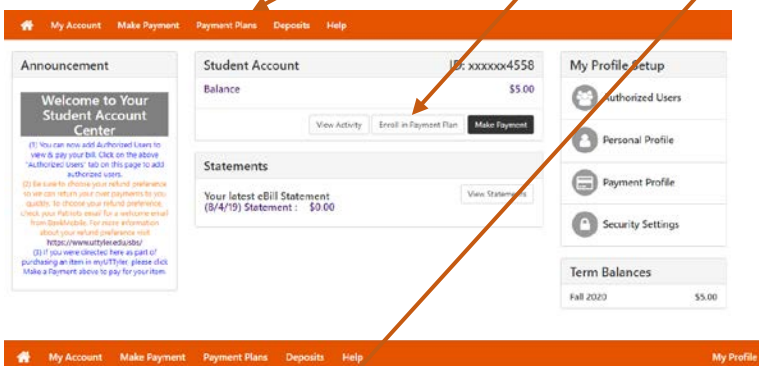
My Account Make Payment Payment Plans Deposits Help

Announcement

Welcome to Your Student Account Center

(1) You can now add Authorized Users to view & pay your bill. Click on the above "Authorized Users" tab on this page to add authorized users.
(2) Be sure to choose your refund preference so we can return your over payments to you quickly. To choose your refund preference, Check your Patriots email for a welcome email from BankMobile. For more information about your refund preference visit https://www.uttyler.edu/sbs/
(3) If you were directed here as part of purchasing an item in myUTTyler, please click Make a Payment above to pay for your item.

Student Account ID: xxxxxx4558

Balance $5.00

View Activity Enroll in Payment Plan Make Payment

Statements

Your latest eBill Statement (8/4/19) Statement : $0.00

View Statements

My Profile Setup

Authorized Users

Personal Profile

Payment Profile

Security Settings

Term Balances

Fall 2020 $5.00

My Account Make Payment Payment Plans Deposits Help

My Profile